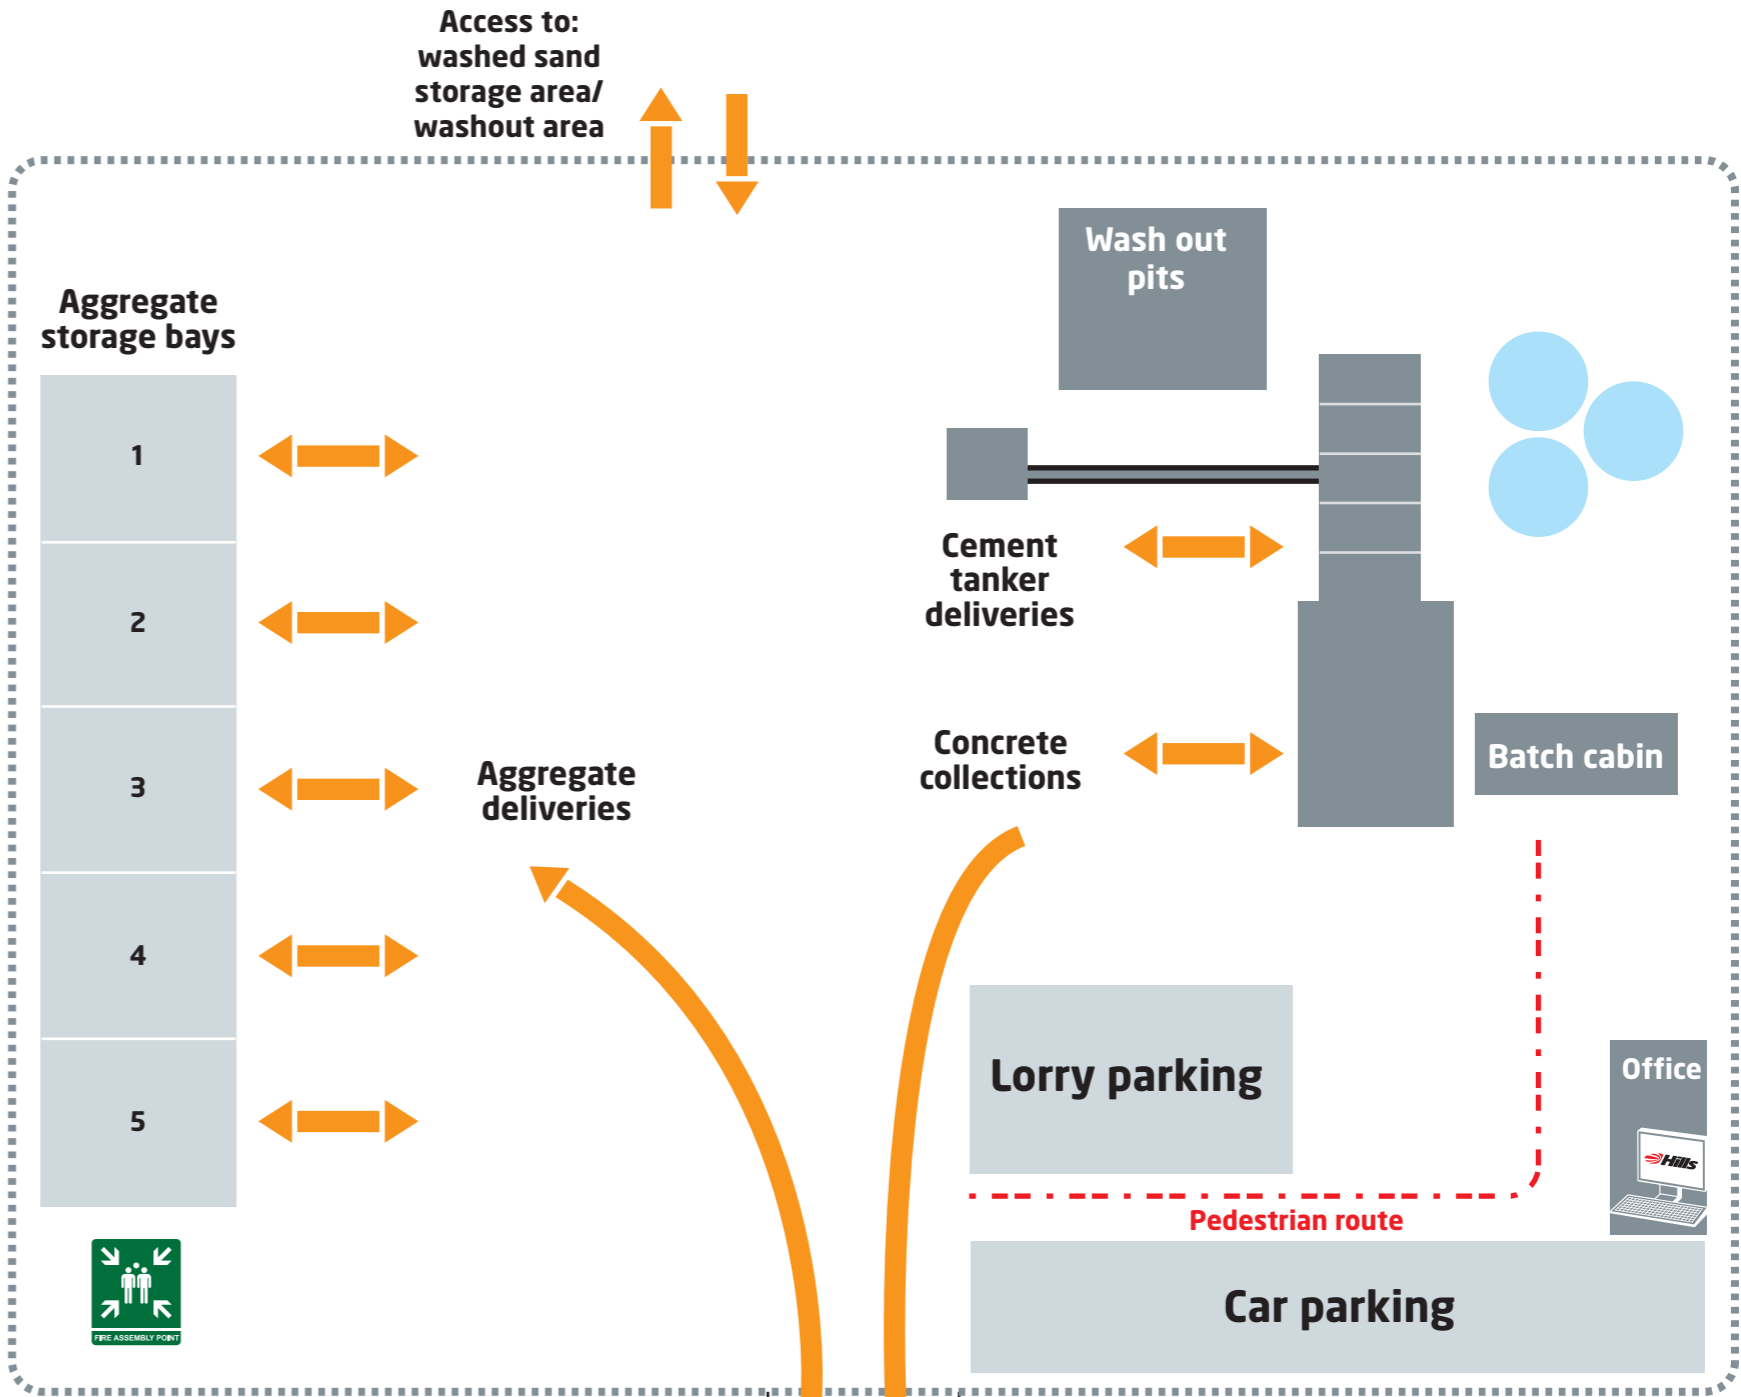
Access to:
washed sand
storage area/
washout area

Wash out pits

Aggregate storage bays

1

2

3

4

5

Cement tanker deliveries

Concrete collections

Aggregate deliveries

Batch cabin

Lorry parking

Office

Hills

Pedestrian route

Car parking

FIRE ASSEMBLY POINT